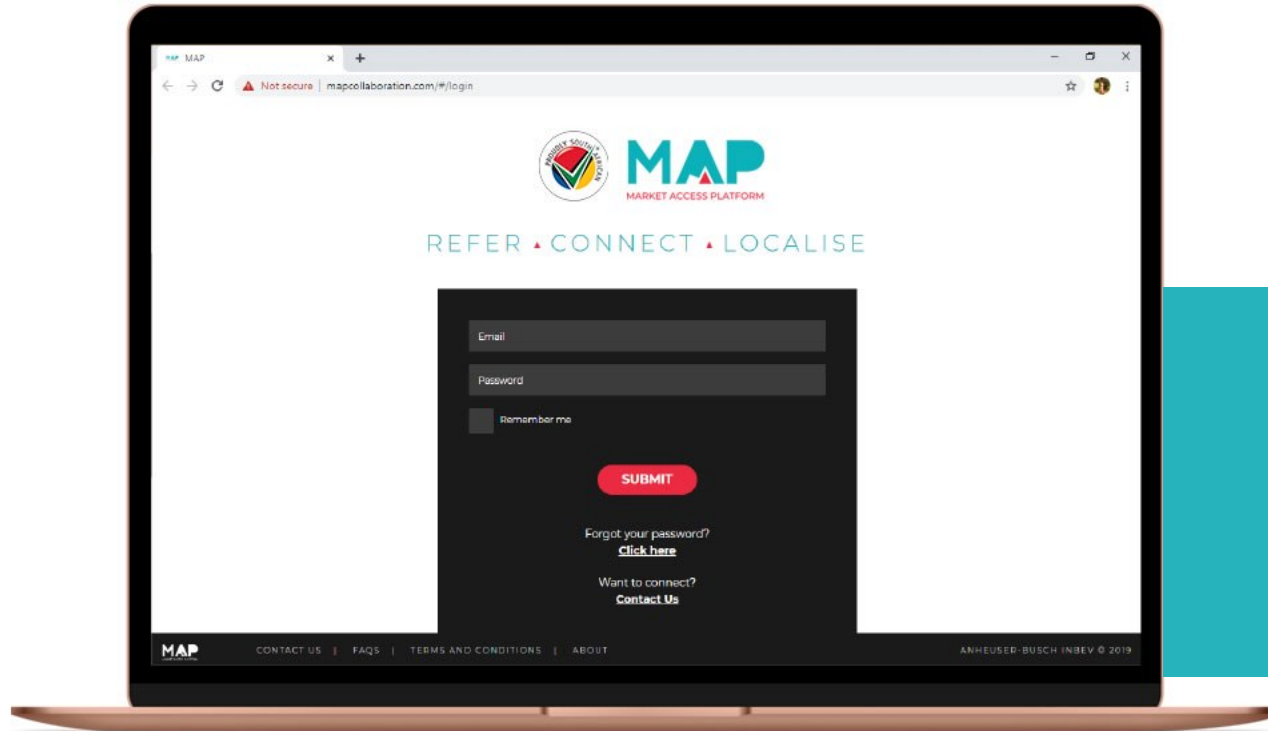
MAP MAP ×
+
Not secure | mapcollaboration.com/#/login

PROUDLY SOUTH AFRICAN
MAP
MARKET ACCESS PLATFORM

REFER ▲ CONNECT ▲ LOCALISE

Email
Password
Remember me
SUBMIT

Forgot your password?
Click here

Want to connect?
Contact Us

MAP
CONTACT US | FAQS | TERMS AND CONDITIONS | ABOUT
ANHEUSER-BUSCH INBEV © 2019